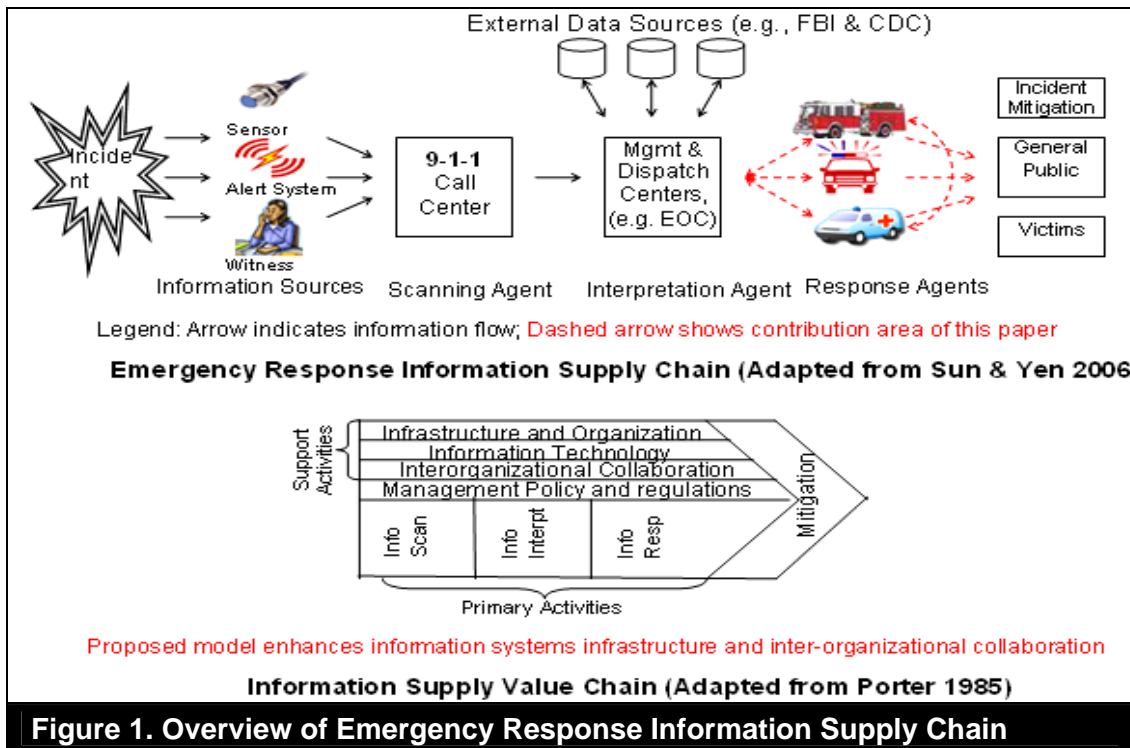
External Data Sources (e.g., FBI & CDC)

Incident

Sensor

Alert System

Witness

Information Sources

9-1-1 Call Center

Scanning Agent

Mgmt & Dispatch Centers, (e.g. EOC)

Interpretation Agent

Response Agents

Incident Mitigation

General Public

Victims

Legend: Arrow indicates information flow; Dashed arrow shows contribution area of this paper

Emergency Response Information Supply Chain (Adapted from Sun & Yen 2006

Support Activities

Infrastructure and Organization

Information Technology

Interorganizational Collaboration

Management Policy and regulations

Mitigation

Info Scan

Info Interpt

Info Resp

Primary Activities

Proposed model enhances information systems infrastructure and inter-organizational collaboration

Information Supply Value Chain (Adapted from Porter 1985)

Figure 1. Overview of Emergency Response Information Supply Chain